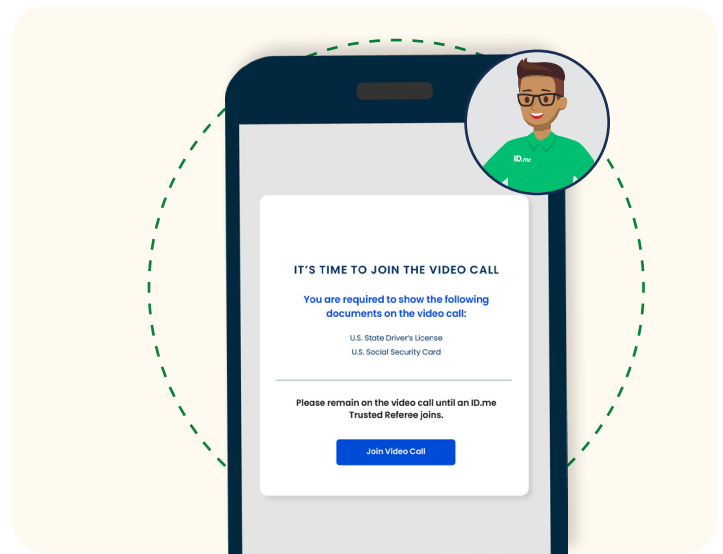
ID.me

IT'S TIME TO JOIN THE VIDEO CALL

You are required to show the following documents on the video call:

U.S. State Driver's License
U.S. Social Security Card

Please remain on the video call until an ID.me Trusted Referee joins.

Join Video Call